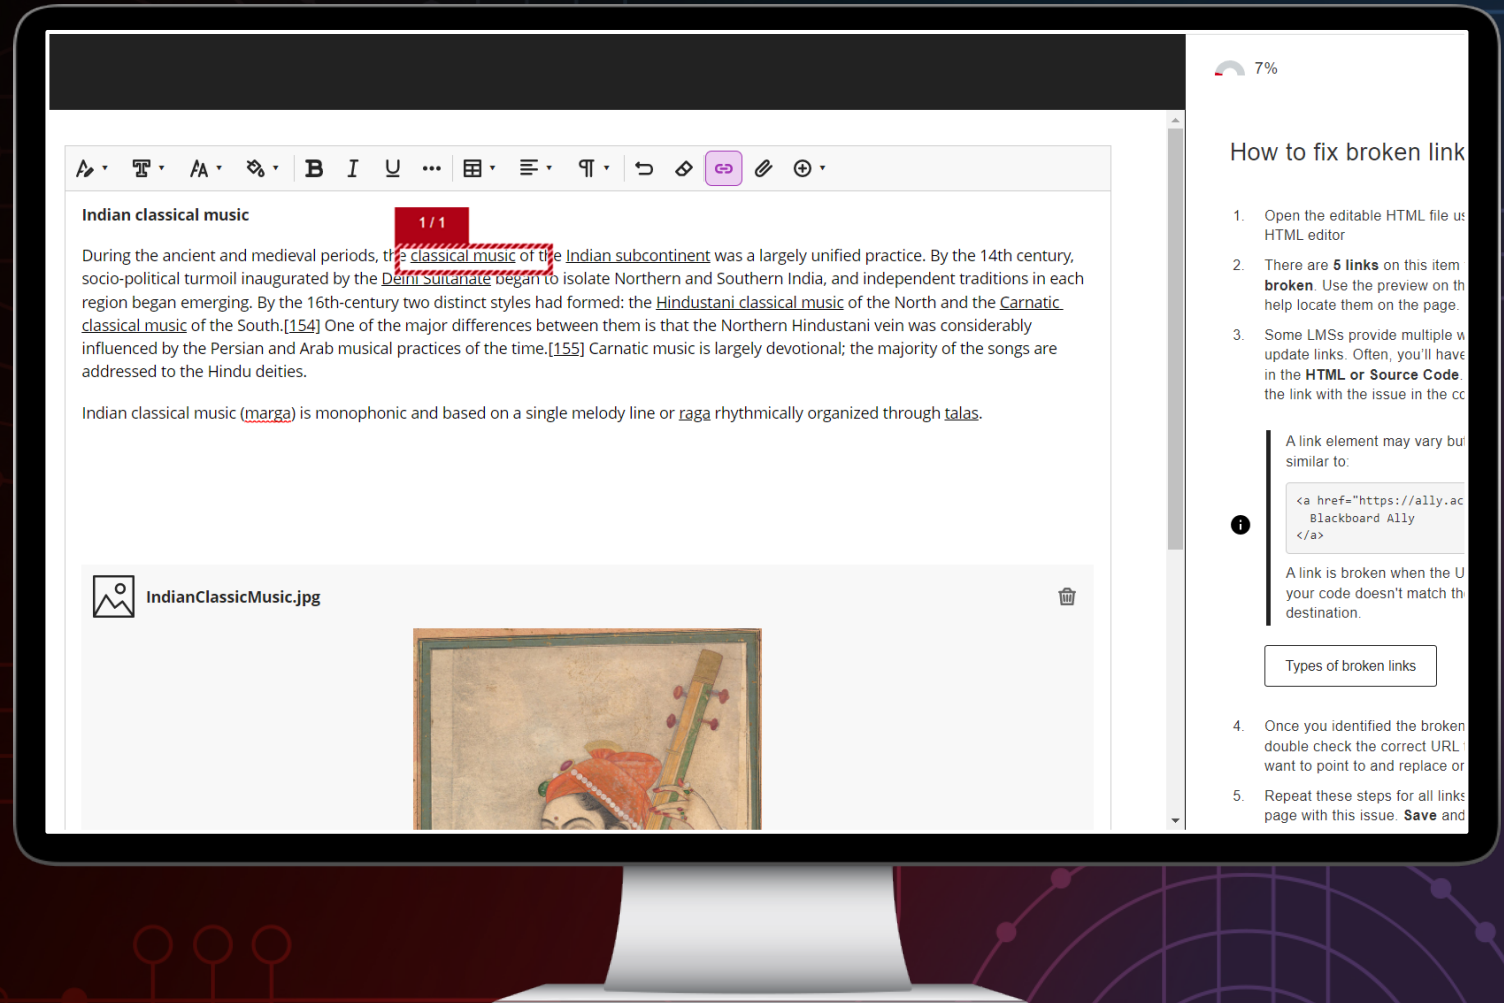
Indian classical music

1 / 1

During the ancient and medieval periods, the classical music of the Indian subcontinent was a largely unified practice. By the 14th century, socio-political turmoil inaugurated by the Delhi Sultanate began to isolate Northern and Southern India, and independent traditions in each region began emerging. By the 16th-century two distinct styles had formed: the Hindustani classical music of the North and the Carnatic classical music of the South.[154] One of the major differences between them is that the Northern Hindustani vein was considerably influenced by the Persian and Arab musical practices of the time.[155] Carnatic music is largely devotional; the majority of the songs are addressed to the Hindu deities.

Indian classical music (marga) is monophonic and based on a single melody line or raga rhythmically organized through talas.

IndianClassicMusic.jpg

7%

How to fix broken link

1. Open the editable HTML file us HTML editor

2. There are **5 links** on this item **broken**. Use the preview on th help locate them on the page.

3. Some LMSs provide multiple w update links. Often, you'll have in the **HTML or Source Code**. the link with the issue in the cc

A link element may vary bu similar to:

<a href="https://ally.ac
Blackboard Ally
</a>

A link is broken when the U your code doesn't match th destination.

Types of broken links

4. Once you identified the broken double check the correct URL want to point to and replace or

5. Repeat these steps for all links page with this issue. **Save** and